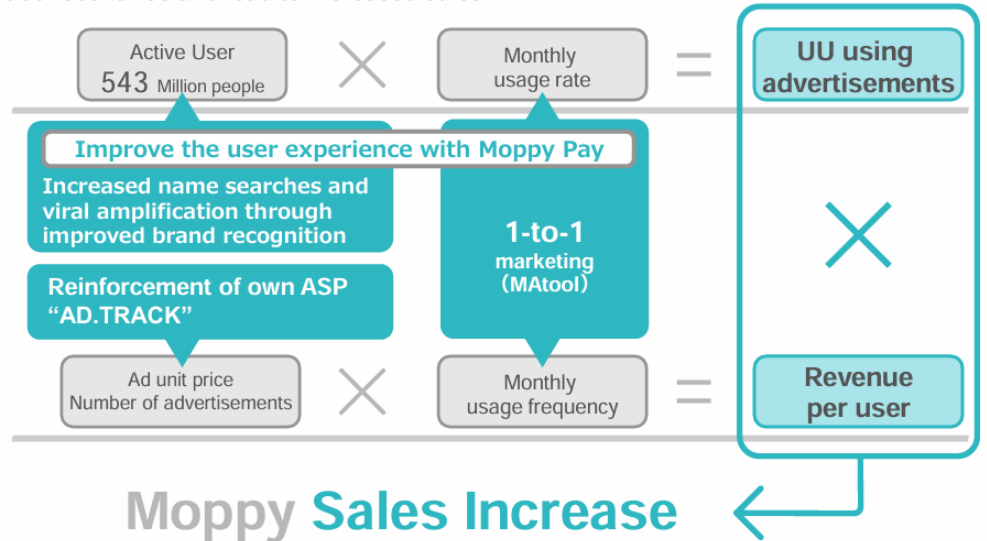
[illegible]

Active User
543 Million people

Monthly usage rate

UU using advertisements

Improve the user experience with Moppy Pay

Increased name searches and viral amplification through improved brand recognition

1-to-1 marketing (MAtool)

Reinforcement of own ASP “AD.TRACK”

Ad unit price
Number of advertisements

Monthly usage frequency

Revenue per user

Moppy Sales Increase